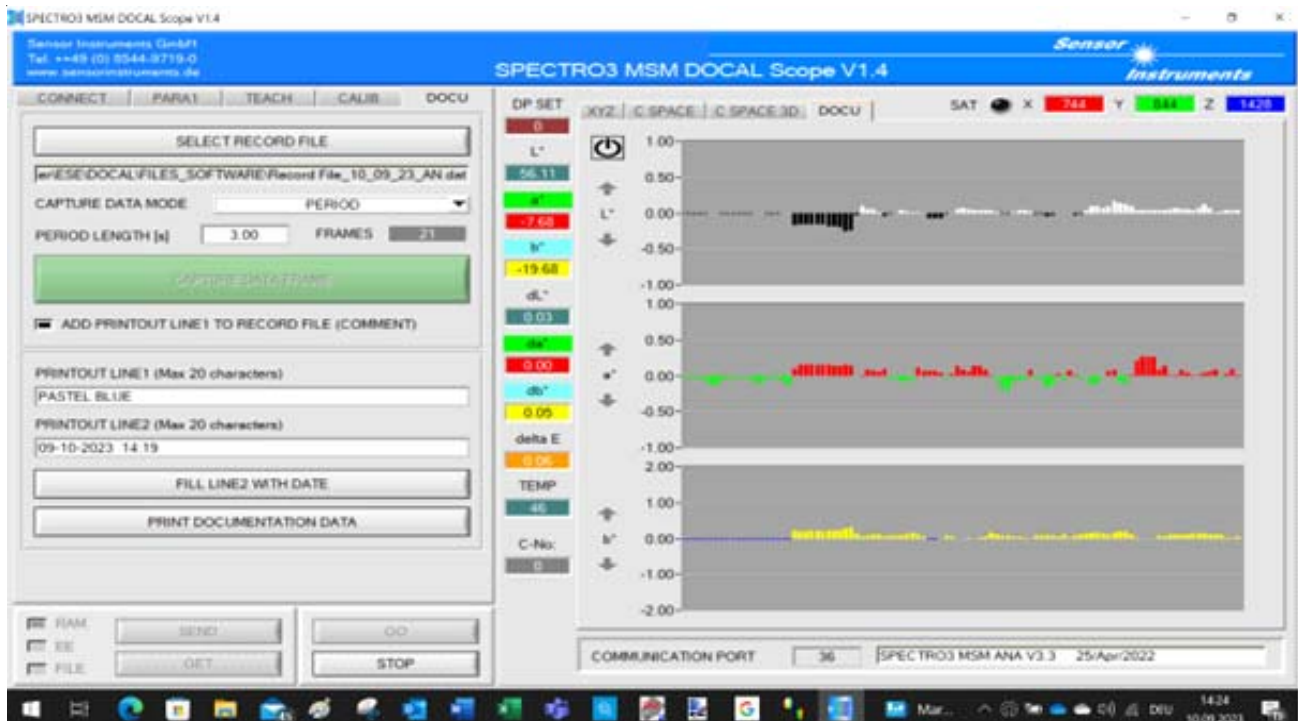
SPECTRO3 MSM DOCAL Scope V1.4

Sensor Instruments GmbH
Tel. ++49 (0) 8544-9719-0
www.sensorinstruments.de

SPECTRO3 MSM DOCAL Scope V1.4

Sensor Instruments

CONNECT | PARA1 | TEACH | CALIB | DOCU

SELECT RECORD FILE

er\ESE\DOCAL\FILES_SOFTWARE\Record File_10_09_23_AN.dat

CAPTURE DATA MODE PERIOD

PERIOD LENGTH [s] 3.00 FRAMES 21

CAPTURE DATA FRAME

ADD PRINTOUT LINE1 TO RECORD FILE (COMMENT)

PRINTOUT LINE1 (Max 20 characters)
PASTEL BLUE

PRINTOUT LINE2 (Max 20 characters)
09-10-2023 14:19

FILL LINE2 WITH DATE

PRINT DOCUMENTATION DATA

RAM
EE
FILE

SEND
GET
GO
STOP

DP SET
0
L*
56.11
a*
-7.68
b*
-19.68
dL*
0.03
da*
0.00
db*
0.05
delta E
0.06
TEMP
46
C-No:
0

XYZ | C SPACE | C SPACE 3D | DOCU

SAT X 744 Y 844 Z 1428

1.00
0.50
L* 0.00
-0.50
-1.00
1.00
0.50
a* 0.00
-0.50
-1.00
2.00
1.00
b* 0.00
-1.00
-2.00

COMMUNICATION PORT 36 SPECTRO3 MSM ANA V3.3 25/Apr/2022

Mar...
DEU
14:24
10.09.2023